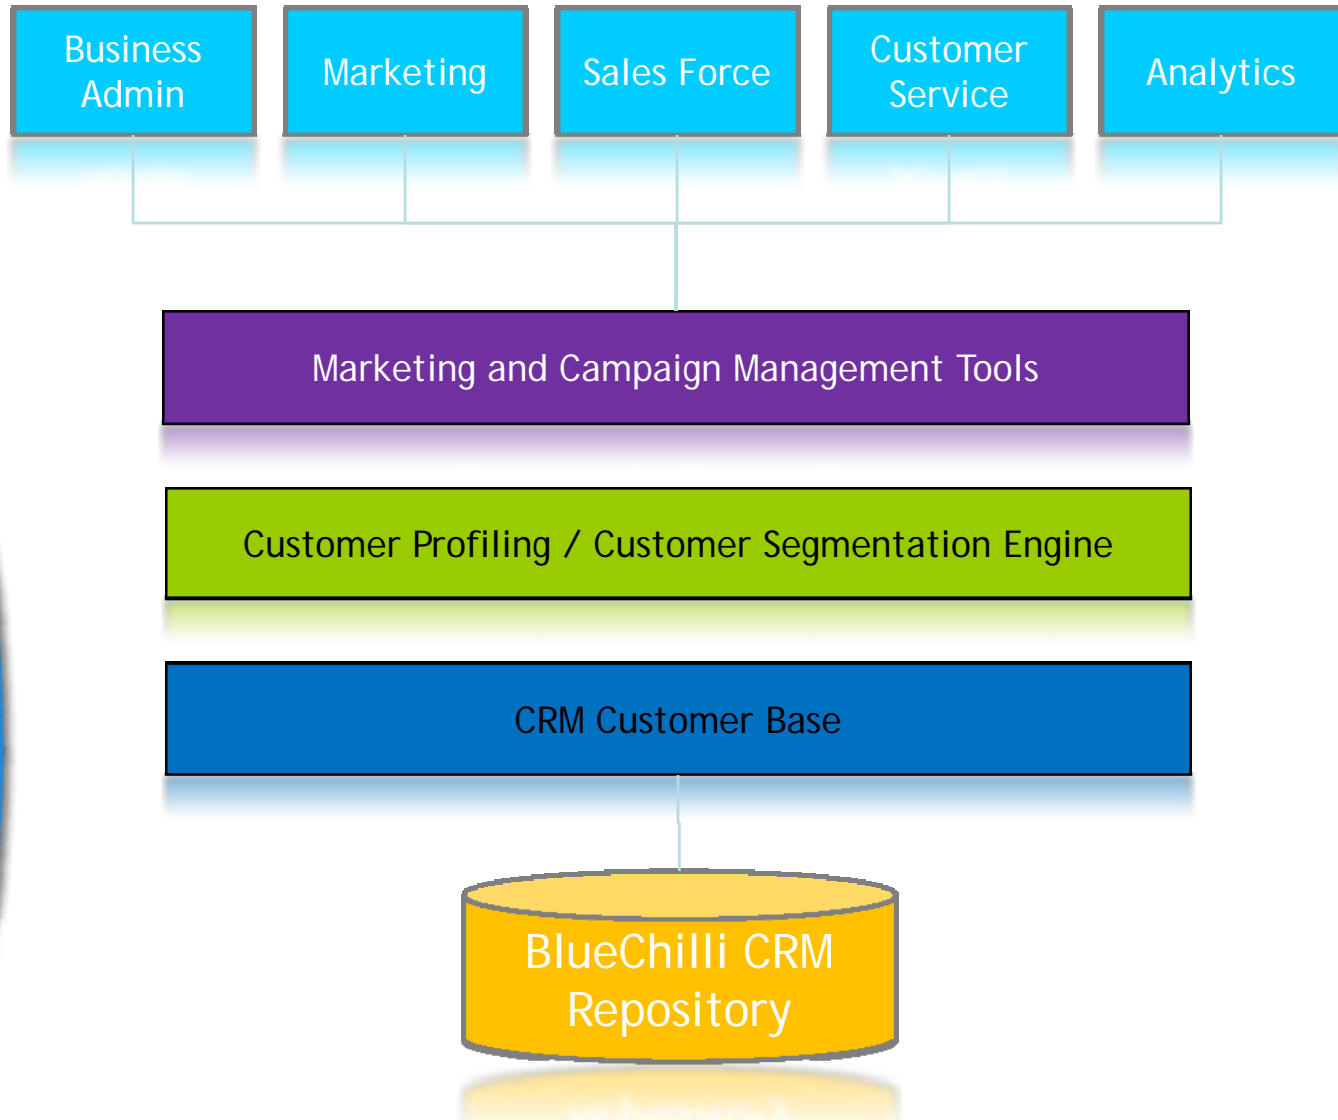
Business Admin

Marketing

Sales Force

Customer Service

Analytics

Marketing and Campaign Management Tools

Customer Profiling / Customer Segmentation Engine

CRM Customer Base

BlueChilli CRM Repository